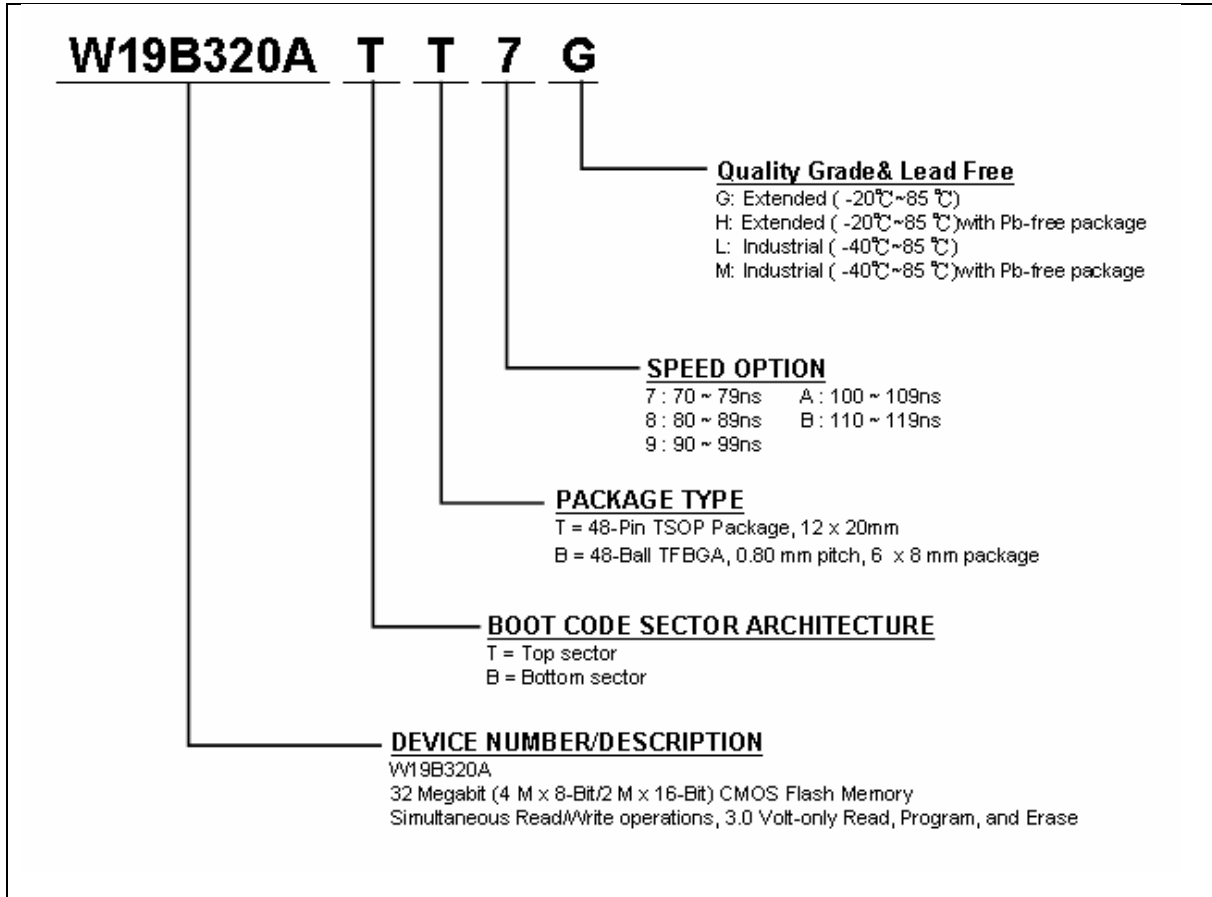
W19B320A T T 7 G

Quality Grade& Lead Free
G: Extended ( -20℃~85 ℃)
H: Extended ( -20℃~85 ℃)with Pb-free package
L: Industrial ( -40℃~85 ℃)
M: Industrial ( -40℃~85 ℃)with Pb-free package

SPEED OPTION
7 : 70 ~ 79ns A : 100 ~ 109ns
8 : 80 ~ 89ns B : 110 ~ 119ns
9 : 90 ~ 99ns

PACKAGE TYPE
T = 48-Pin TSOP Package, 12 x 20mm
B = 48-Ball TFBGA, 0.80 mm pitch, 6 x 8 mm package

BOOT CODE SECTOR ARCHITECTURE
T = Top sector
B = Bottom sector

DEVICE NUMBER/DESCRIPTION
W19B320A
32 Megabit (4 M x 8-Bit/2 M x 16-Bit) CMOS Flash Memory
Simultaneous Read/Write operations, 3.0 Volt-only Read, Program, and Erase